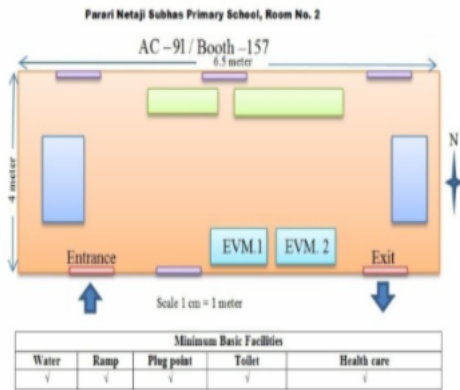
Parari Netaji Subhas Primary School, Room No. 2

AC – 9l / Booth –157

6.5 meter

4 meter

N

Entrance

EVM.1

EVM. 2

Exit

Scale 1 cm = 1 meter

| Minimum Basic Facilities | | | | |
|---|---|---|---|---|
| Water | Ramp | Plug point | Toilet | Health care |
| √ | √ | √ | √ | √ |